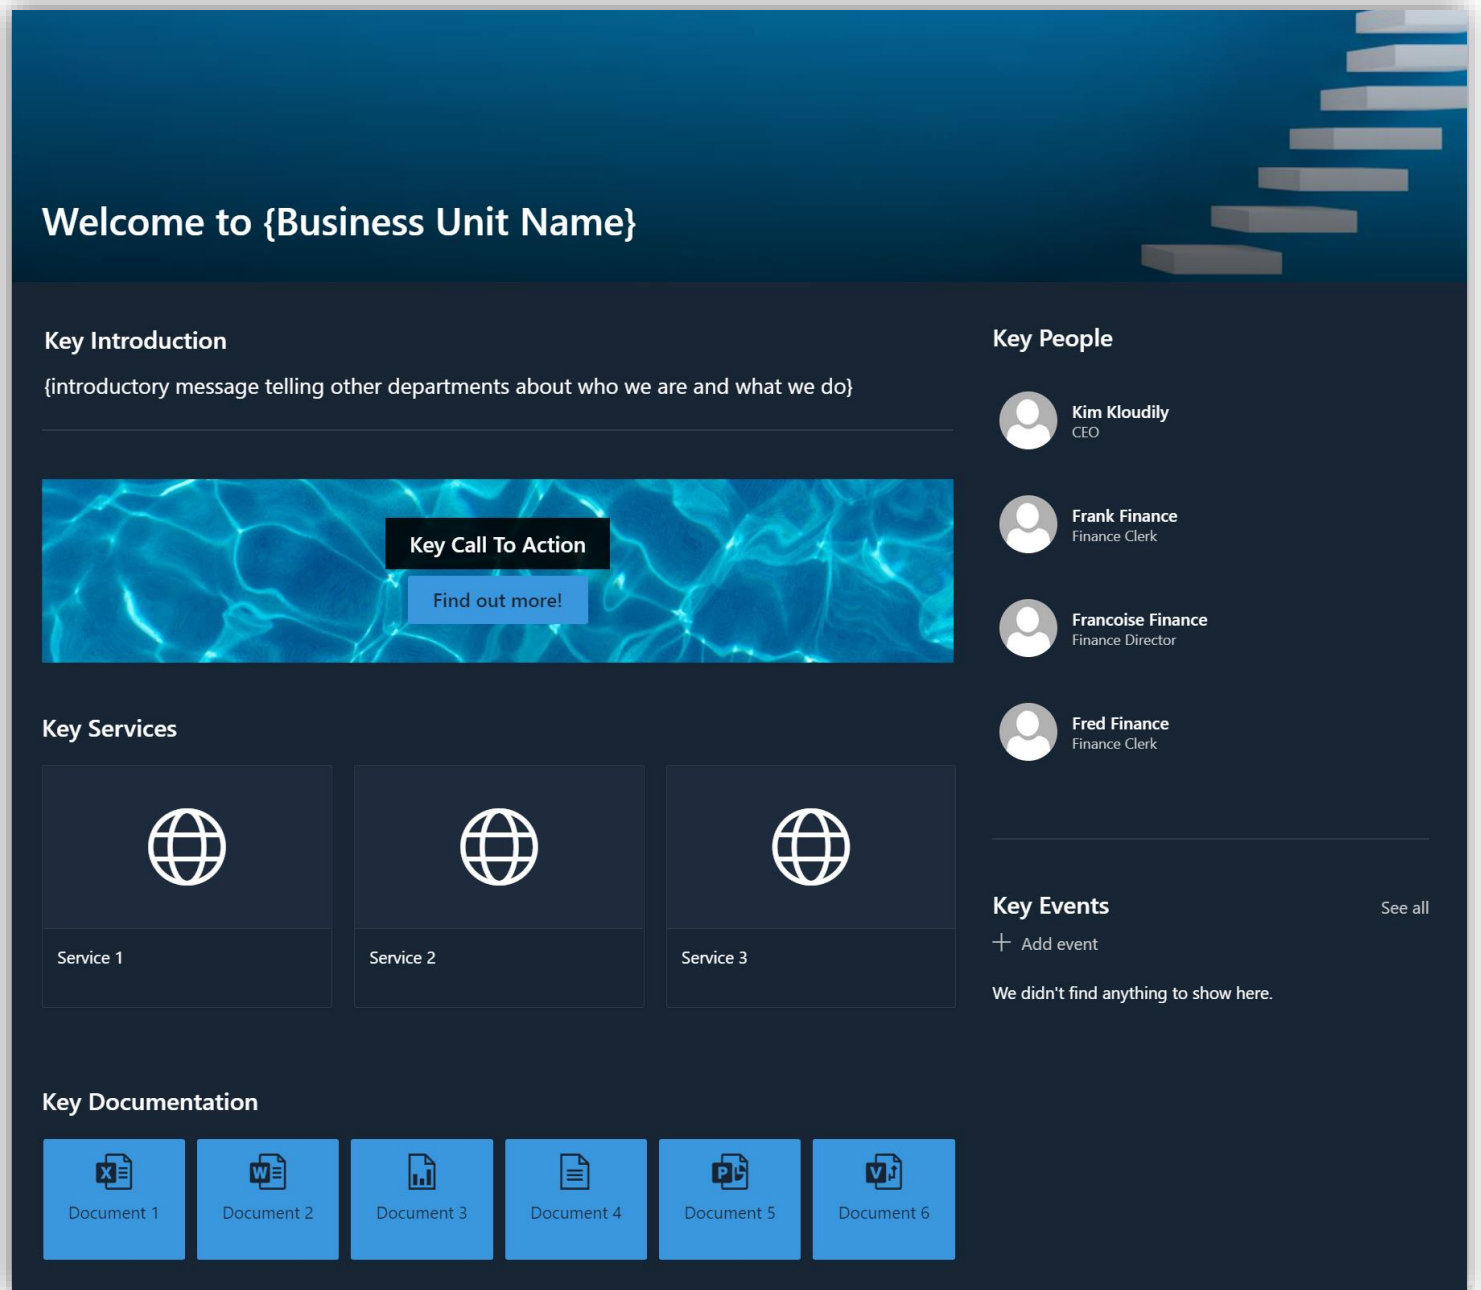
Welcome to {Business Unit Name}

Key Introduction

{introductory message telling other departments about who we are and what we do}

Key Call To Action

Find out more!

Key Services

Service 1

Service 2

Service 3

Key Documentation

Document 1

Document 2

Document 3

Document 4

Document 5

Document 6

Key People

Kim Kloudily
CEO

Frank Finance
Finance Clerk

Francoise Finance
Finance Director

Fred Finance
Finance Clerk

Key Events

See all

+ Add event

We didn't find anything to show here.